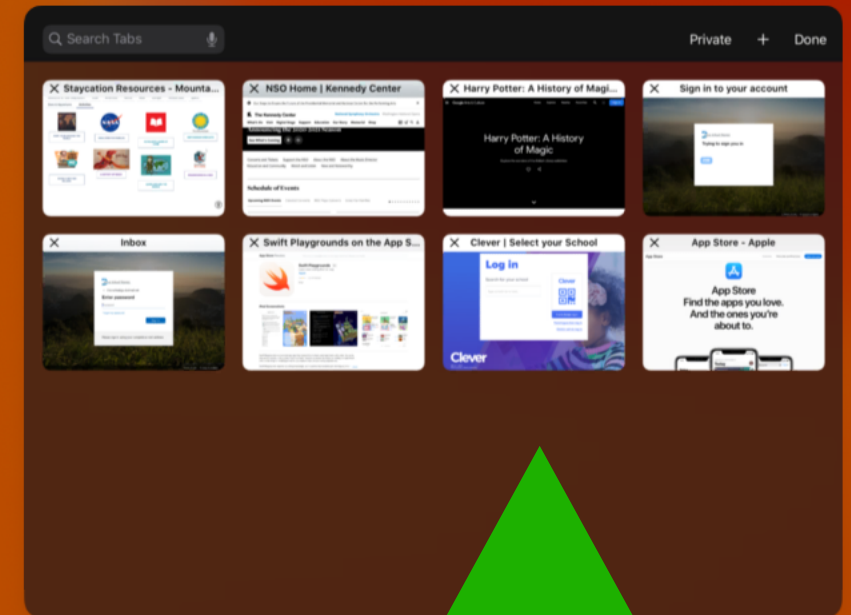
Search Tabs

Private + Done

Staycation Resources - Mounta...

NSO Home | Kennedy Center

The Kennedy Center

Schedule of Events

Harry Potter: A History of Magi...

Harry Potter: A History of Magic

Sign in to your account

Inbox

Enter password

Swift Playgrounds on the App S...

Swift Playgrounds

Clever | Select your School

Log in

Clever

Clever

App Store - Apple

App Store
Find the apps you love.
And the ones you're about to.